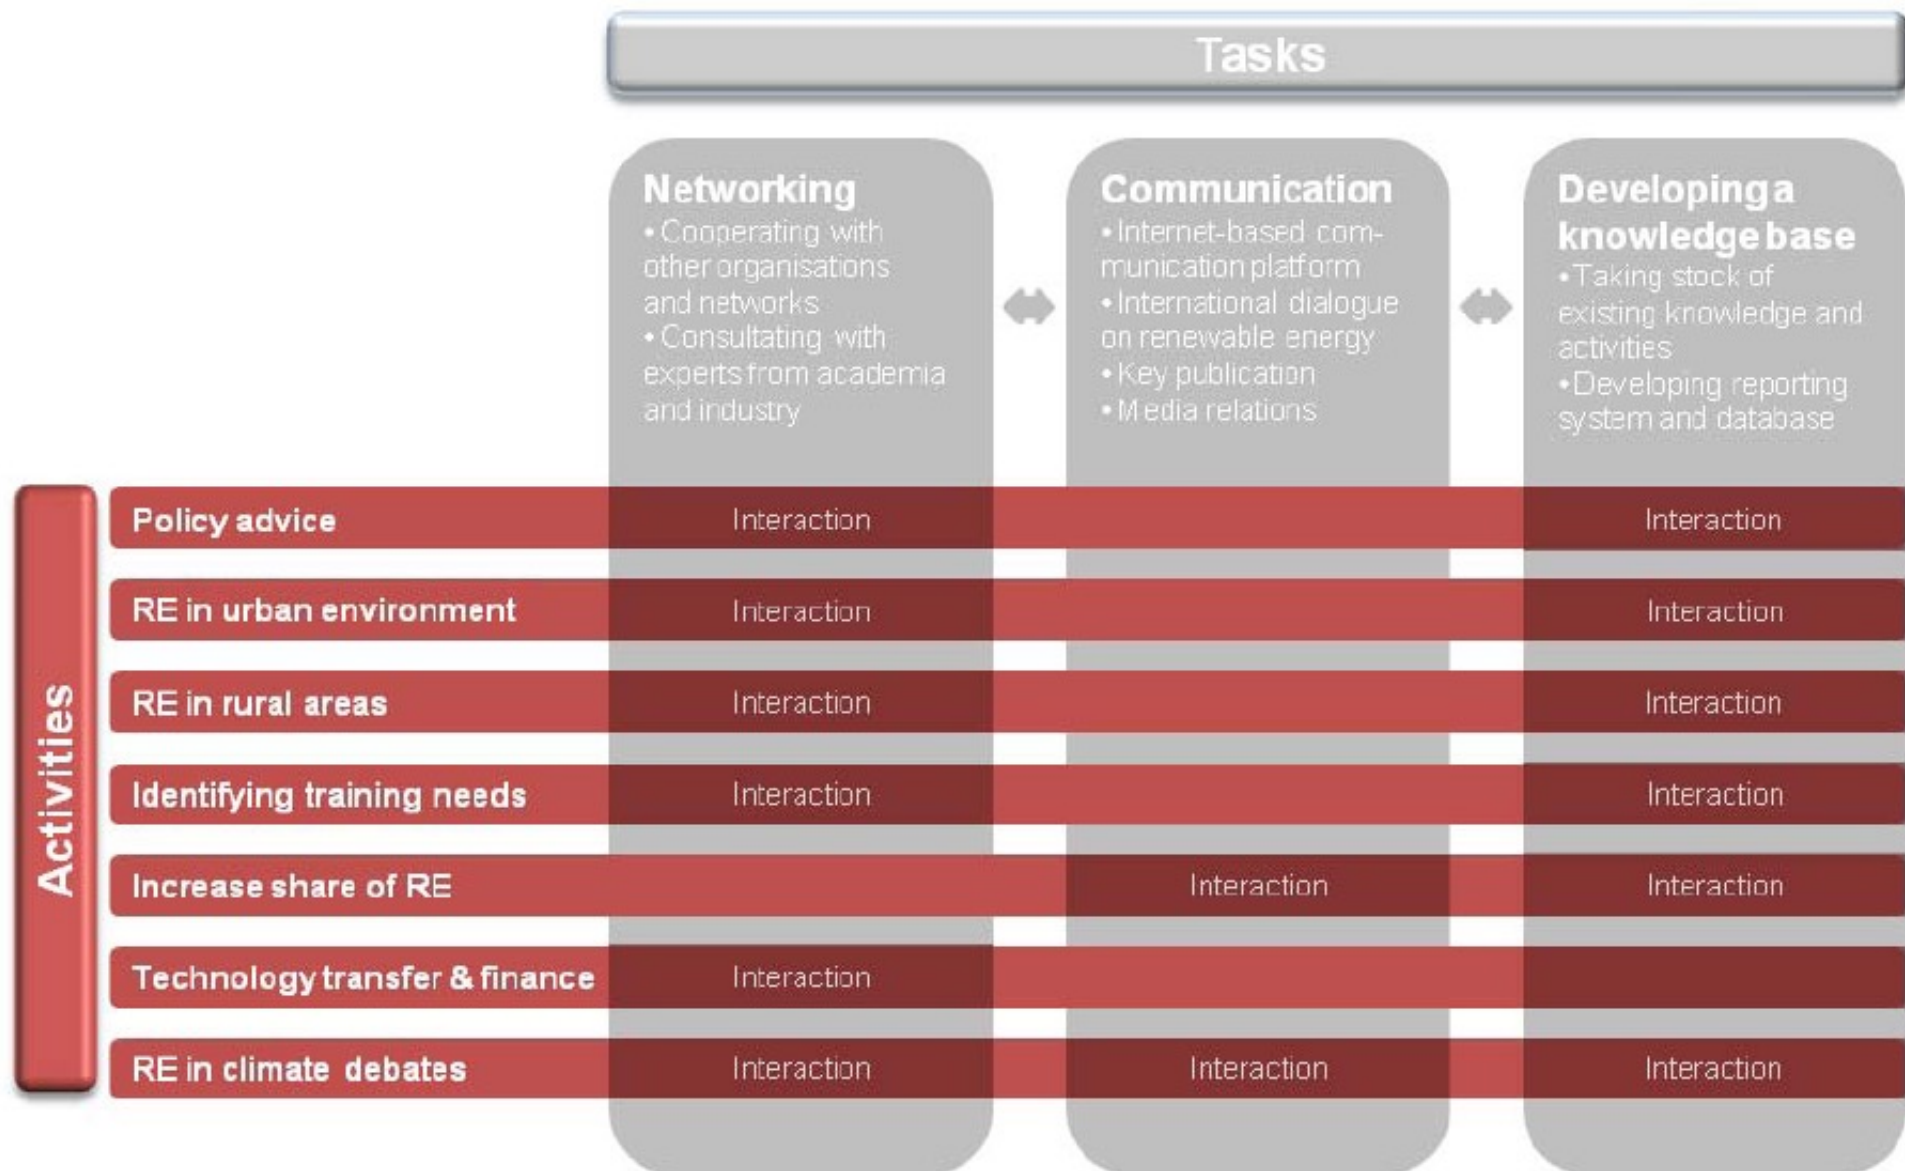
Tasks

Networking
• Cooperating with other organisations and networks
• Consultating with experts from academia and industry

Communication
• Internet-based communication platform
• International dialogue on renewable energy
• Key publication
• Media relations

Developing a knowledge base
• Taking stock of existing knowledge and activities
• Developing reporting system and database

Activities

| | Networking | Communication | Developing a knowledge base |
|---|---|---|---|
| Policy advice | Interaction | | Interaction |
| RE in urban environment | Interaction | | Interaction |
| RE in rural areas | Interaction | | Interaction |
| Identifying training needs | Interaction | | Interaction |
| Increase share of RE | | Interaction | Interaction |
| Technology transfer & finance | Interaction | | |
| RE in climate debates | Interaction | Interaction | Interaction |